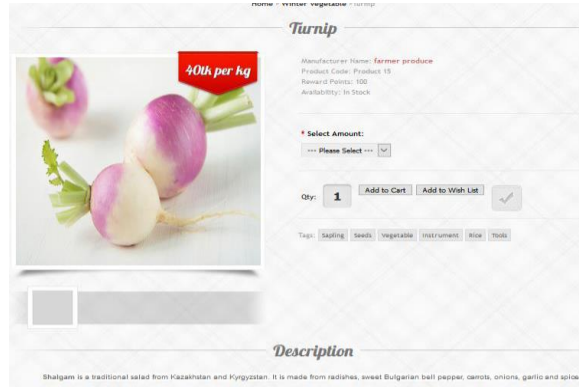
Home » Winter Vegetable » Turnip

Turnip

40tk per kg

Manufacturer Name: farmer produce
Product Code: Product 15
Reward Points: 100
Availability: In Stock

* Select Amount:
--- Please Select ---

Qty: 1 Add to Cart Add to Wish List

Tags: Sapling Seeds Vegetable Instrument Rice Tools

Description

Shalgam is a traditional salad from Kazakhstan and Kyrgyzstan. It is made from radishes, sweet Bulgarian bell pepper, carrots, onions, garlic and spice